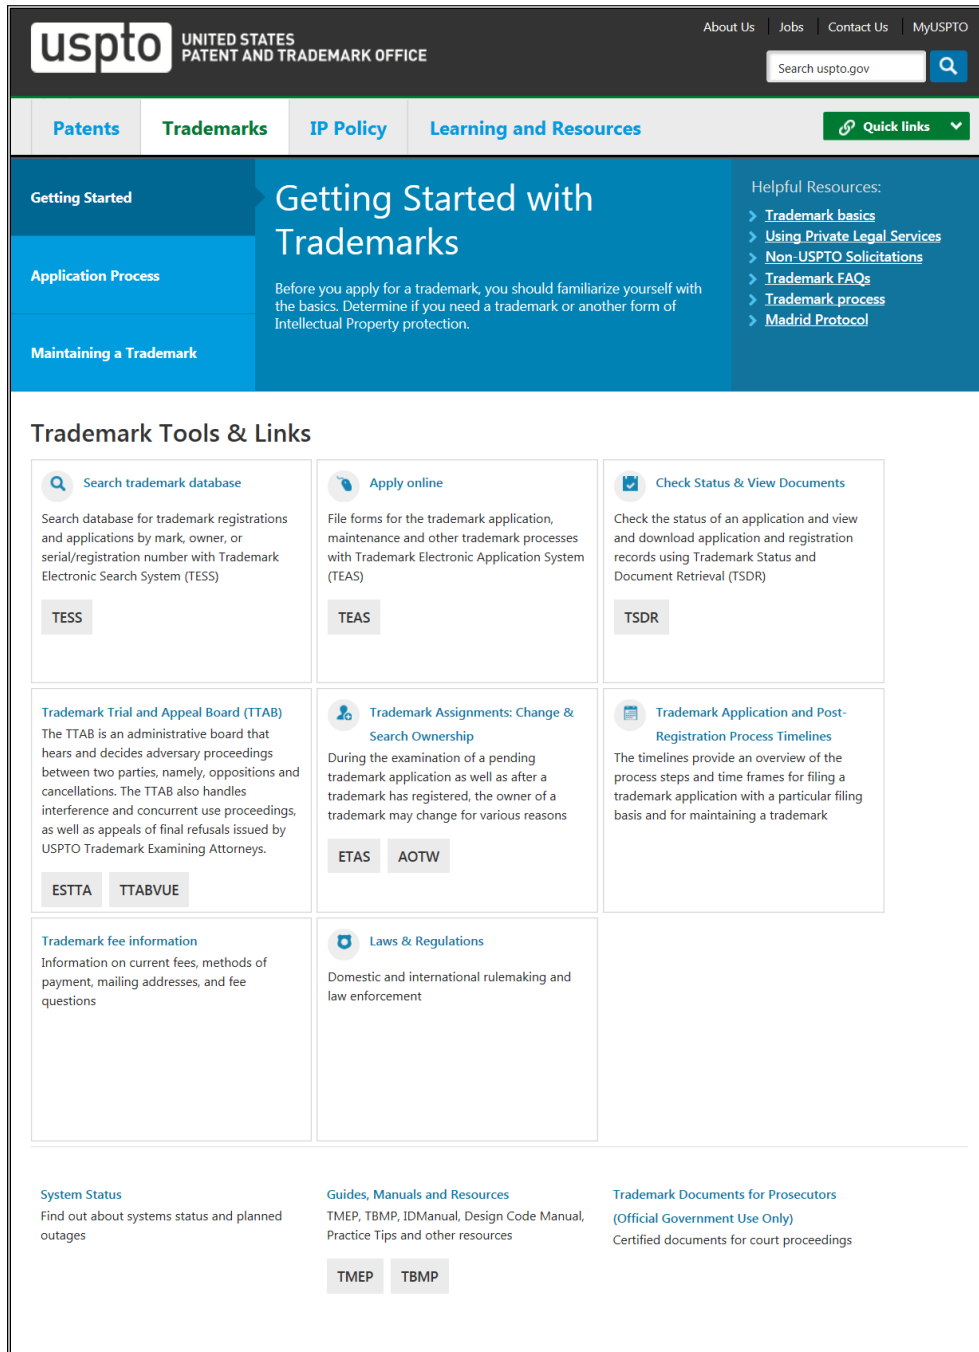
uspto UNITED STATES PATENT AND TRADEMARK OFFICE

About Us | Jobs | Contact Us | MyUSPTO

Search uspto.gov

Patents | Trademarks | IP Policy | Learning and Resources

Quick links

Getting Started

Application Process

Maintaining a Trademark

Getting Started with Trademarks

Before you apply for a trademark, you should familiarize yourself with the basics. Determine if you need a trademark or another form of Intellectual Property protection.

Helpful Resources:
Trademark basics
Using Private Legal Services
Non-USPTO Solicitations
Trademark FAQs
Trademark process
Madrid Protocol

Trademark Tools & Links

Search trademark database
Search database for trademark registrations and applications by mark, owner, or serial/registration number with Trademark Electronic Search System (TESS)
TESS

Apply online
File forms for the trademark application, maintenance and other trademark processes with Trademark Electronic Application System (TEAS)
TEAS

Check Status & View Documents
Check the status of an application and view and download application and registration records using Trademark Status and Document Retrieval (TSDR)
TSDR

Trademark Trial and Appeal Board (TTAB)
The TTAB is an administrative board that hears and decides adversary proceedings between two parties, namely, oppositions and cancellations. The TTAB also handles interference and concurrent use proceedings, as well as appeals of final refusals issued by USPTO Trademark Examining Attorneys.
ESTTA TTABVUE

Trademark Assignments: Change & Search Ownership
During the examination of a pending trademark application as well as after a trademark has registered, the owner of a trademark may change for various reasons
ETAS AOTW

Trademark Application and Post-Registration Process Timelines
The timelines provide an overview of the process steps and time frames for filing a trademark application with a particular filing basis and for maintaining a trademark

Trademark fee information
Information on current fees, methods of payment, mailing addresses, and fee questions

Laws & Regulations
Domestic and international rulemaking and law enforcement

System Status
Find out about systems status and planned outages

Guides, Manuals and Resources
TMEP, TBMP, IDManual, Design Code Manual, Practice Tips and other resources
TMEP TBMP

Trademark Documents for Prosecutors (Official Government Use Only)
Certified documents for court proceedings